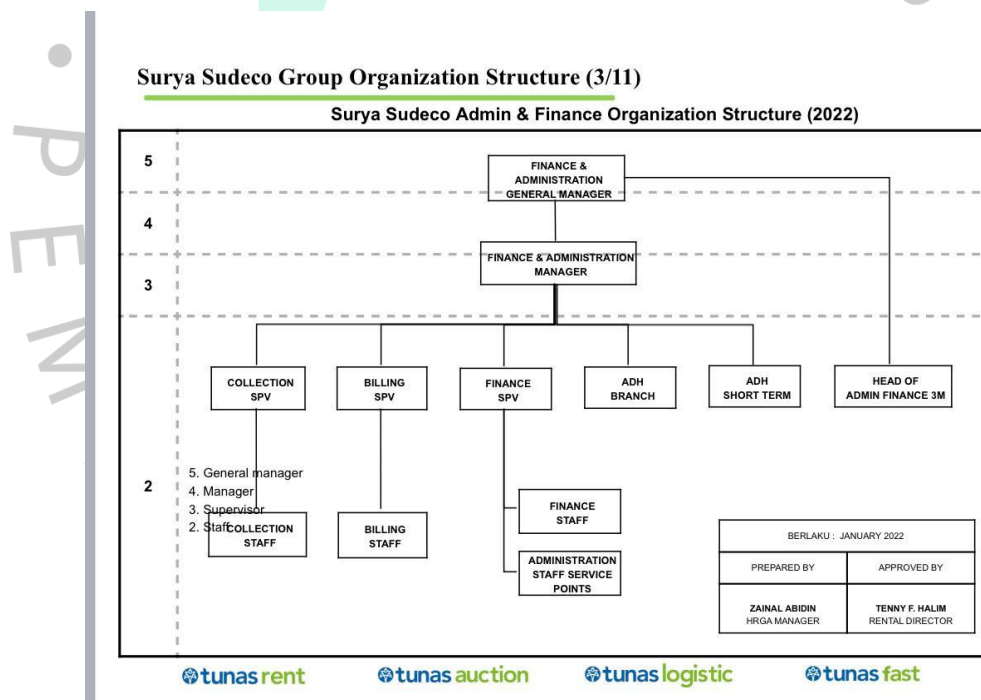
Surya Sudeco Group Organization Structure (3/11)

Surya Sudeco Admin & Finance Organization Structure (2022)

5

4

3

2

FINANCE & ADMINISTRATION GENERAL MANAGER

FINANCE & ADMINISTRATION MANAGER

COLLECTION SPV

BILLING SPV

FINANCE SPV

ADH BRANCH

ADH SHORT TERM

HEAD OF ADMIN FINANCE 3M

5. General manager
4. Manager
3. Supervisor
2. Staff

COLLECTION STAFF

BILLING STAFF

FINANCE STAFF

ADMINISTRATION STAFF SERVICE POINTS

| BERLAKU : JANUARY 2022 | |
|---|---|
| PREPARED BY | APPROVED BY |
| ZAINAL ABIDIN HRGA MANAGER | TENNY F. HALIM RENTAL DIRECTOR |

tunas rent tunas auction tunas logistic tunas fast